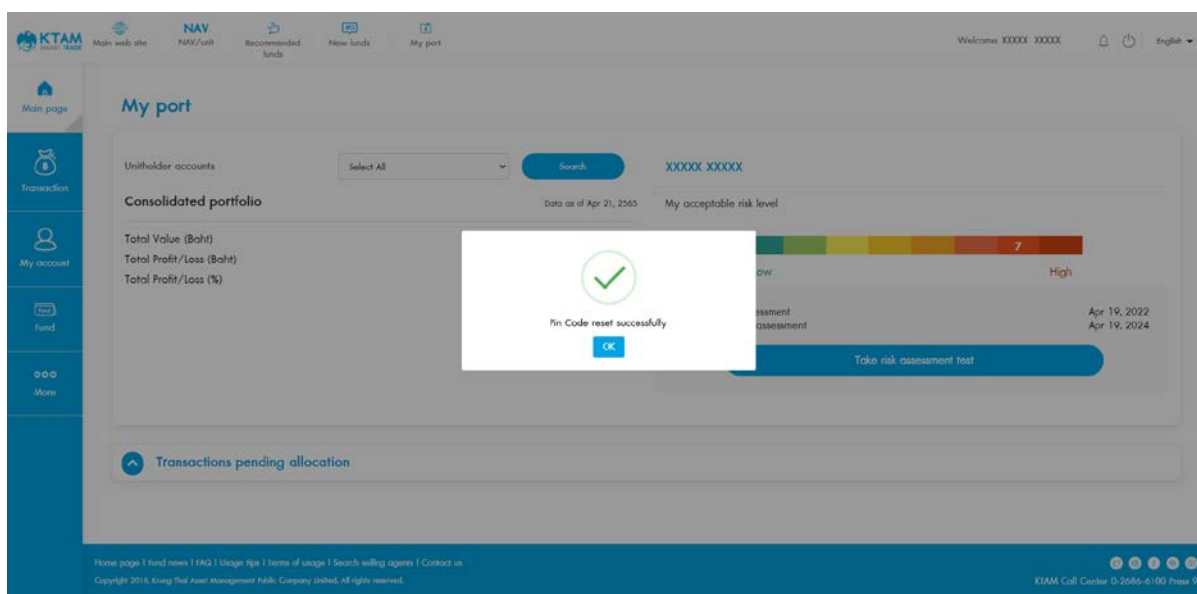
KTAM SMART TRADE

Main web site

NAV
NAV/unit

Recommended funds

New funds

My port

Welcome XXXXX XXXXX

English

Main page

Transaction

My account

Fund

More

My port

Unitholder accounts

Select All

Search

XXXXX XXXXX

Consolidated portfolio

Data as of Apr 21, 2565

My acceptable risk level

Total Value (Baht)
Total Profit/Loss (Baht)
Total Profit/Loss (%)

7

ow

High

essment
assessment

Apr 19, 2022
Apr 19, 2024

Take risk assessment test

Pin Code reset successfully

OK

Transactions pending allocation

Home page | fund news | FAQ | Usage tips | Terms of usage | Search selling agents | Contact us

Copyright 2016, Krung Thai Asset Management Public Company Limited. All rights reserved.

KTAM Call Center 0-2686-6100 Press 9